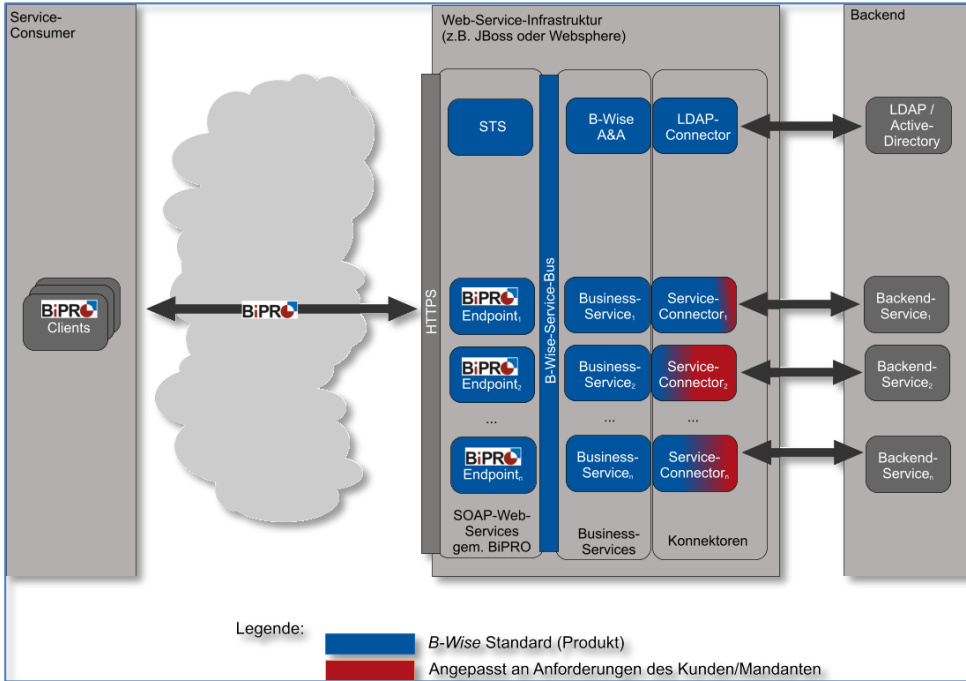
Service-Consumer

BiPRO Clients

BiPRO

Web-Service-Infrastruktur (z.B. JBoss oder Websphere)

HTTPS

STS

BiPRO Endpoint$_1$

BiPRO Endpoint$_2$

...

BiPRO Endpoint$_n$

SOAP-Web-Services gem. BiPRO

B-Wise-Service-Bus

B-Wise A&A

Business-Service$_1$

Business-Service$_2$

...

Business-Service$_n$

Business-Services

LDAP-Connector

Service-Connector$_1$

Service-Connector$_2$

...

Service-Connector$_n$

Konnektoren

Backend

LDAP / Active-Directory

Backend-Service$_1$

Backend-Service$_2$

Backend-Service$_n$

Legende:

B-Wise Standard (Produkt)

Angepasst an Anforderungen des Kunden/Mandanten